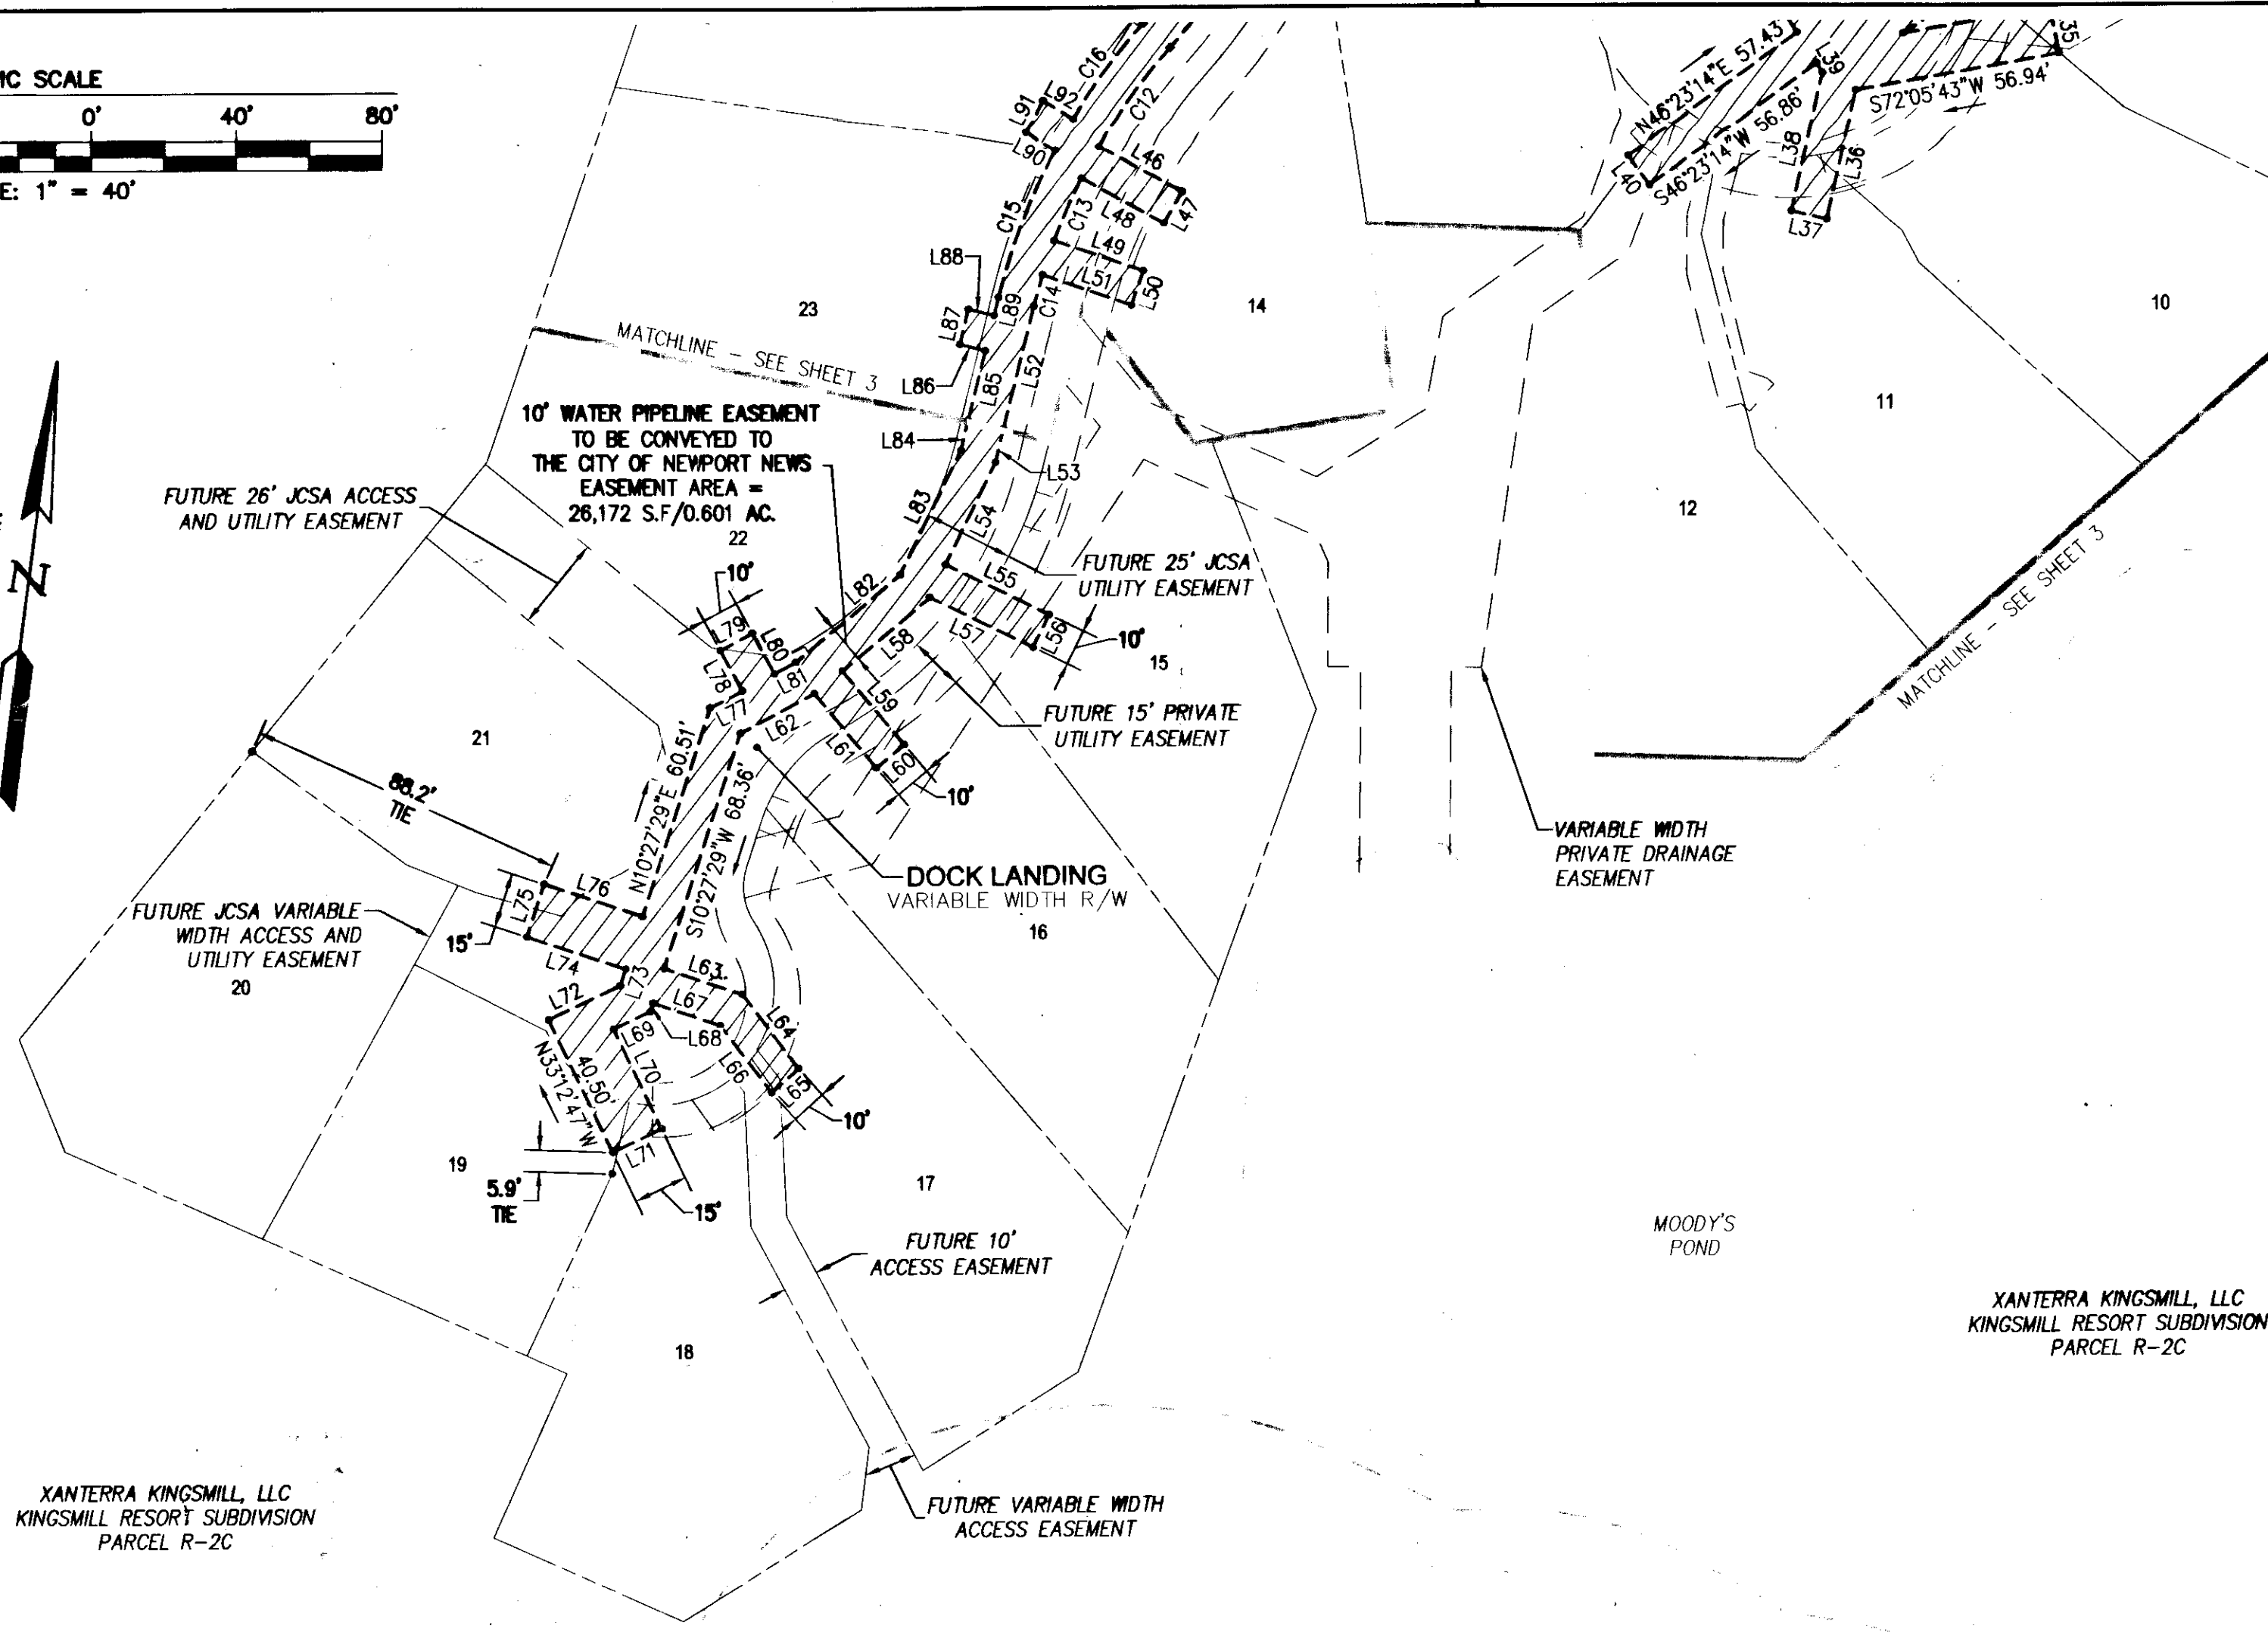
IC SCALE
0'
40'
80'
E: 1" = 40'

N

L91
L92
C16
C12
L90
L46
L47
C15
C13
L48
L49
L88
L51
L50
C14
L89
L87
L86
L85
L52
L84
L53
L83
L54
L55
L82
L56
L57
L58
L79
L80
L78
L81
L77
L59
L62
L61
L60
L76
L75
L74
L73
L63
L72
L67
L64
L68
L69
L70
L66
L65
L71

23
14
10
11
12
22
21
15
16
20
19
17
18

MATCHLINE – SEE SHEET 3

10' WATER PIPELINE EASEMENT TO BE CONVEYED TO THE CITY OF NEWPORT NEWS EASEMENT AREA = 26,172 S.F/0.601 AC.

FUTURE 26' JCSA ACCESS AND UTILITY EASEMENT

FUTURE 25' JCSA UTILITY EASEMENT

10'

FUTURE 15' PRIVATE UTILITY EASEMENT

10'

88.2' TIE

N10°27'29"E 60.51'

S10°27'29"W 68.36'

DOCK LANDING
VARIABLE WIDTH R/W

FUTURE JCSA VARIABLE WIDTH ACCESS AND UTILITY EASEMENT

15'

N33°12'47"W 40.50'

10'

5.9' TIE

15'

FUTURE 10' ACCESS EASEMENT

FUTURE VARIABLE WIDTH ACCESS EASEMENT

N46°23'14"E 57.43'
S72°05'43"W 56.94'
S46°23'14"W 56.86'
L40
L39
L38
L36
L37
35

MATCHLINE – SEE SHEET 3

VARIABLE WIDTH PRIVATE DRAINAGE EASEMENT

MOODY'S POND

XANTERRA KINGSMILL, LLC
KINGSMILL RESORT SUBDIVISION
PARCEL R-2C

XANTERRA KINGSMILL, LLC
KINGSMILL RESORT SUBDIVISION
PARCEL R-2C